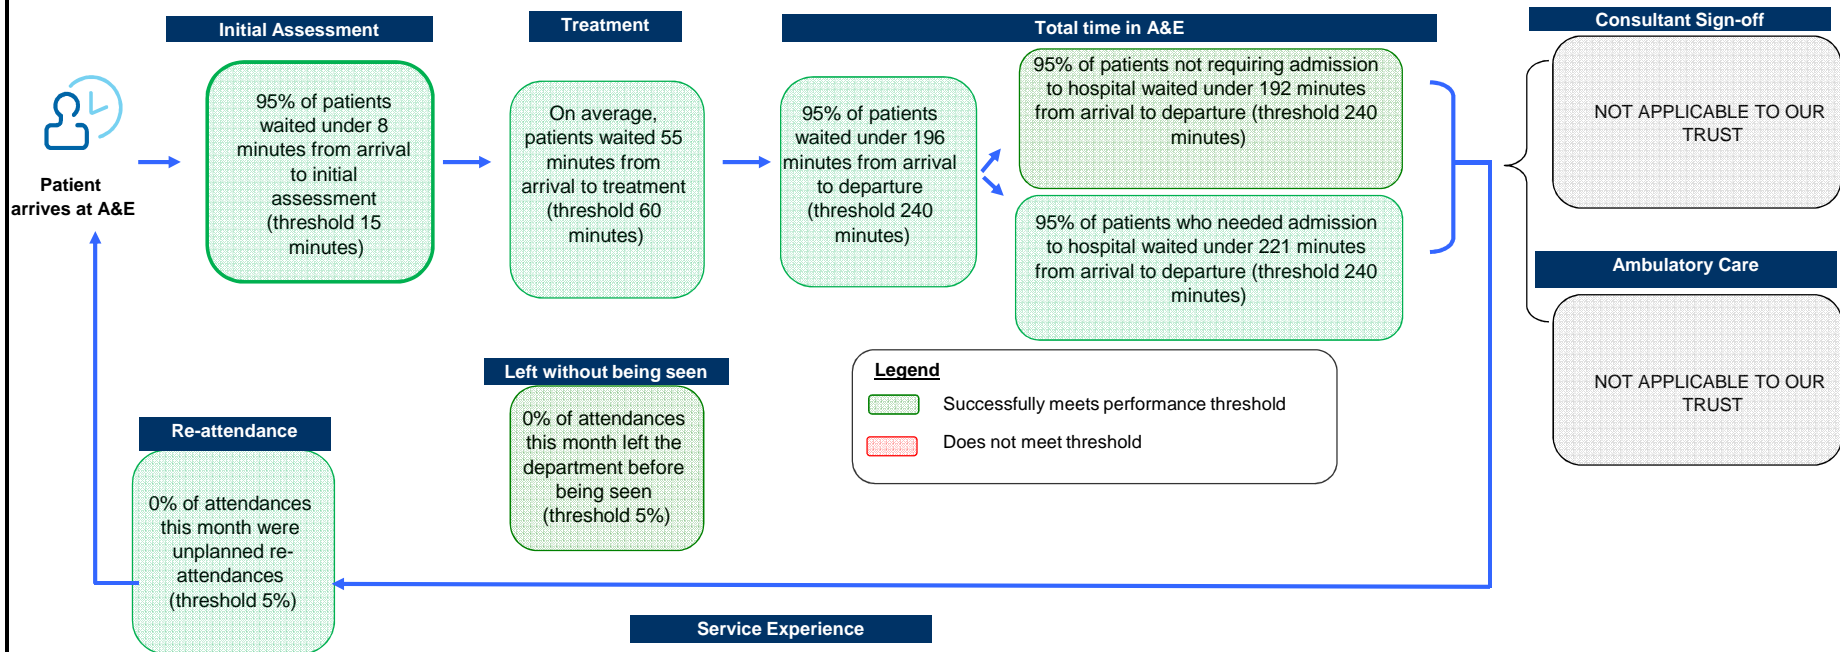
Initial Assessment

Treatment

Total time in A&E

Consultant Sign-off

Patient arrives at A&E

95% of patients waited under 8 minutes from arrival to initial assessment (threshold 15 minutes)

On average, patients waited 55 minutes from arrival to treatment (threshold 60 minutes)

95% of patients waited under 196 minutes from arrival to departure (threshold 240 minutes)

95% of patients not requiring admission to hospital waited under 192 minutes from arrival to departure (threshold 240 minutes)

95% of patients who needed admission to hospital waited under 221 minutes from arrival to departure (threshold 240 minutes)

NOT APPLICABLE TO OUR TRUST

Ambulatory Care

NOT APPLICABLE TO OUR TRUST

Left without being seen

0% of attendances this month left the department before being seen (threshold 5%)

Legend

Successfully meets performance threshold

Does not meet threshold

Re-attendance

0% of attendances this month were unplanned re-attendances (threshold 5%)

Service Experience